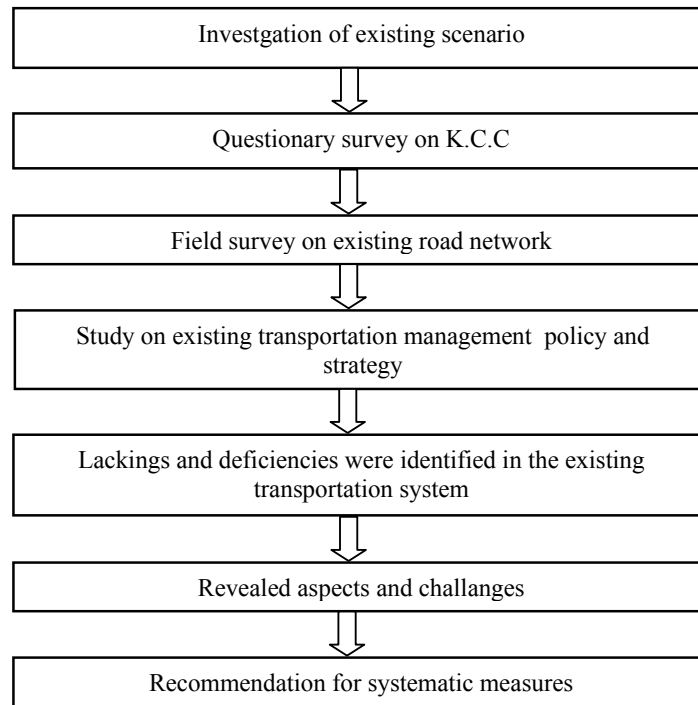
Investgation of existing scenario

Questionary survey on K.C.C

Field survey on existing road network

Study on existing transportation management policy and strategy

Lackings and deficiencies were identified in the existing transportation system

Revealed aspects and challanges

Recommendation for systematic measures